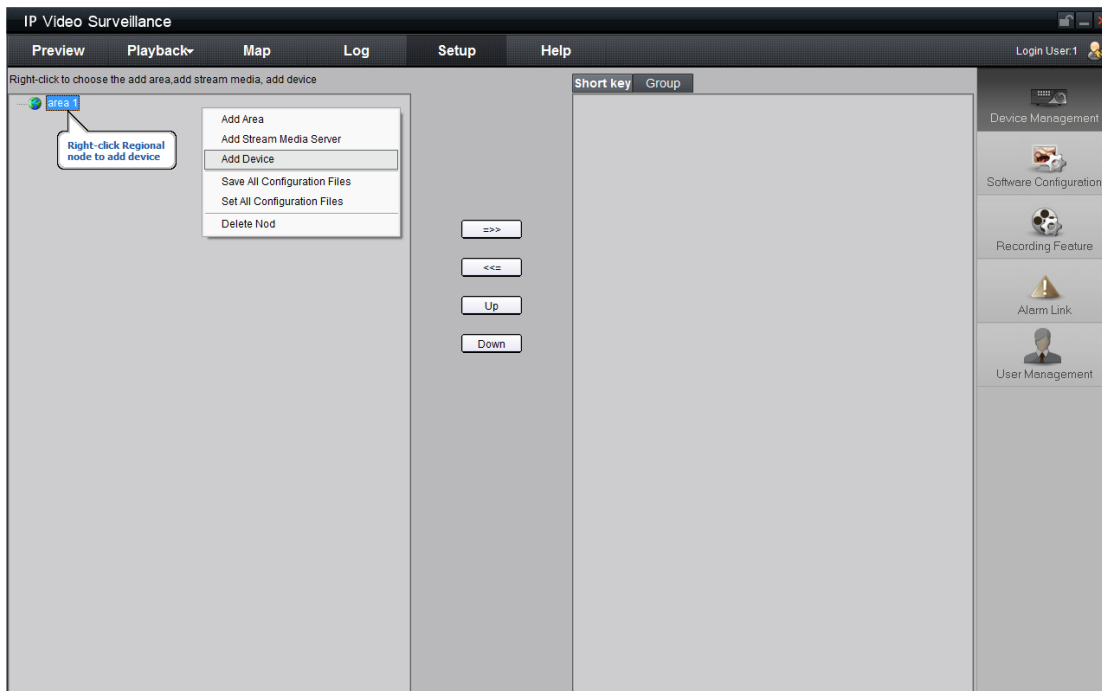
IP Video Surveillance

Preview Playback Map Log Setup Help Login User:1

Right-click to choose the add area,add stream media, add device

area 1

Right-click Regional node to add device

Add Area
Add Stream Media Server
Add Device
Save All Configuration Files
Set All Configuration Files
Delete Nod

=>>
<<=
Up
Down

Short key Group

Device Management
Software Configuration
Recording Feature
Alarm Link
User Management